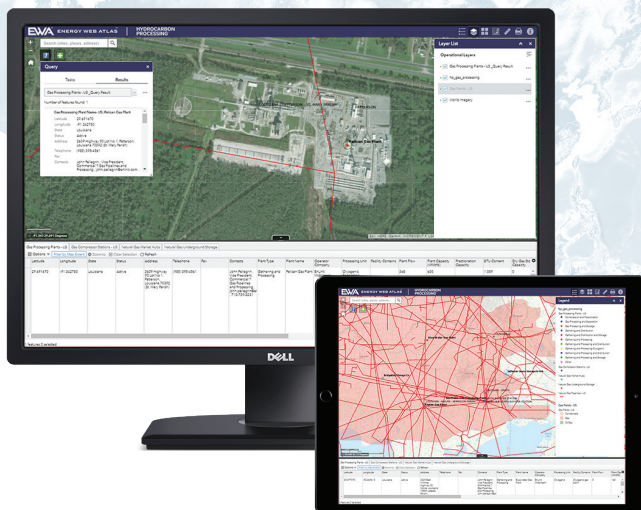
EWA ENERGY WEB ATLAS | HYDROCARBON PROCESSING

Search (cities, places, address)

Query

Tasks Results

Gas Processing Plants - US_Query Result

Number of features found: 1

Gas Processing Plant Name: US: Pelican Gas Plant

Latitude 29.971670
Longitude -91.342750
State Louisiana
Status Active
Address 2609 Highway 182 (Unit 1), Patterson, Louisiana 70392 (St. Mary Parish)
Telephone (985) 395-4561
Fax
Contacts John Pellegrin, Vice President, Commercial T-Gas Pipelines and Processing, john.pellegrin@bridgeline.com

Layer List

Operational layers

Gas Processing Plants - US_Query Result

NG_gas_processing

World Imagery

Pelican Gas Plant

Gas Processing Plants - US | Gas Compressor Stations - US | Natural Gas Market Hubs | Natural Gas Underground Storage

Options | Filter by Map Extent | Zoom to | Clear Selection | Refresh

| Latitude | Longitude | State | Status | Address | Telephone | Fax | Contacts | Plant Type | Plant Name | Operator Company | Processing Unit | Facility Category | Plant Flow | Plant Capacity (MMcfd) | Fractionation Capacity | BTU Content | Dry Gas Sto Capacity |
|---|---|---|---|---|---|---|---|---|---|---|---|---|---|---|---|---|---|
| 29.971670 | -91.342750 | Louisiana | Active | 2609 Highway 182 (Unit 1), Patterson, Louisiana 70392 (St. Mary Parish) | (985) 395-4561 | | John Pellegrin, Vice President, Commercial T-Gas Pipelines and Processing, john.pellegrin@bridgeline.com, 713-735-0231 | Gathering and Processing | Pelican Gas Plant | Enlink Midstream | Cryogenic Expander | | 345 | 600 | | 1,059 | 0 |

1 features 0 selected

DELL

EWA ENERGY WEB ATLAS | HYDROCARBON PROCESSING

Legend

NG_gas_processing

Gas Processing Plants - US

Natural Gas Market Hubs

Natural Gas Underground Storage

Natural Gas Pipelines - US

Gas Plants - US

Gas Processing Plants - US | Gas Compressor Stations - US | Natural Gas Market Hubs | Natural Gas Underground Storage

| Latitude | Longitude | State | Status | Address | Telephone | Fax | Contacts | Plant Type | Plant Name | Operator Company | Processing Unit | Facility Category | Plant Flow |
|---|---|---|---|---|---|---|---|---|---|---|---|---|---|
| 29.971670 | -91.342750 | Louisiana | Active | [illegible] | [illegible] | | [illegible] | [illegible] | Pelican Gas Plant | Enlink Midstream | Cryogenic Expander | | 345 |